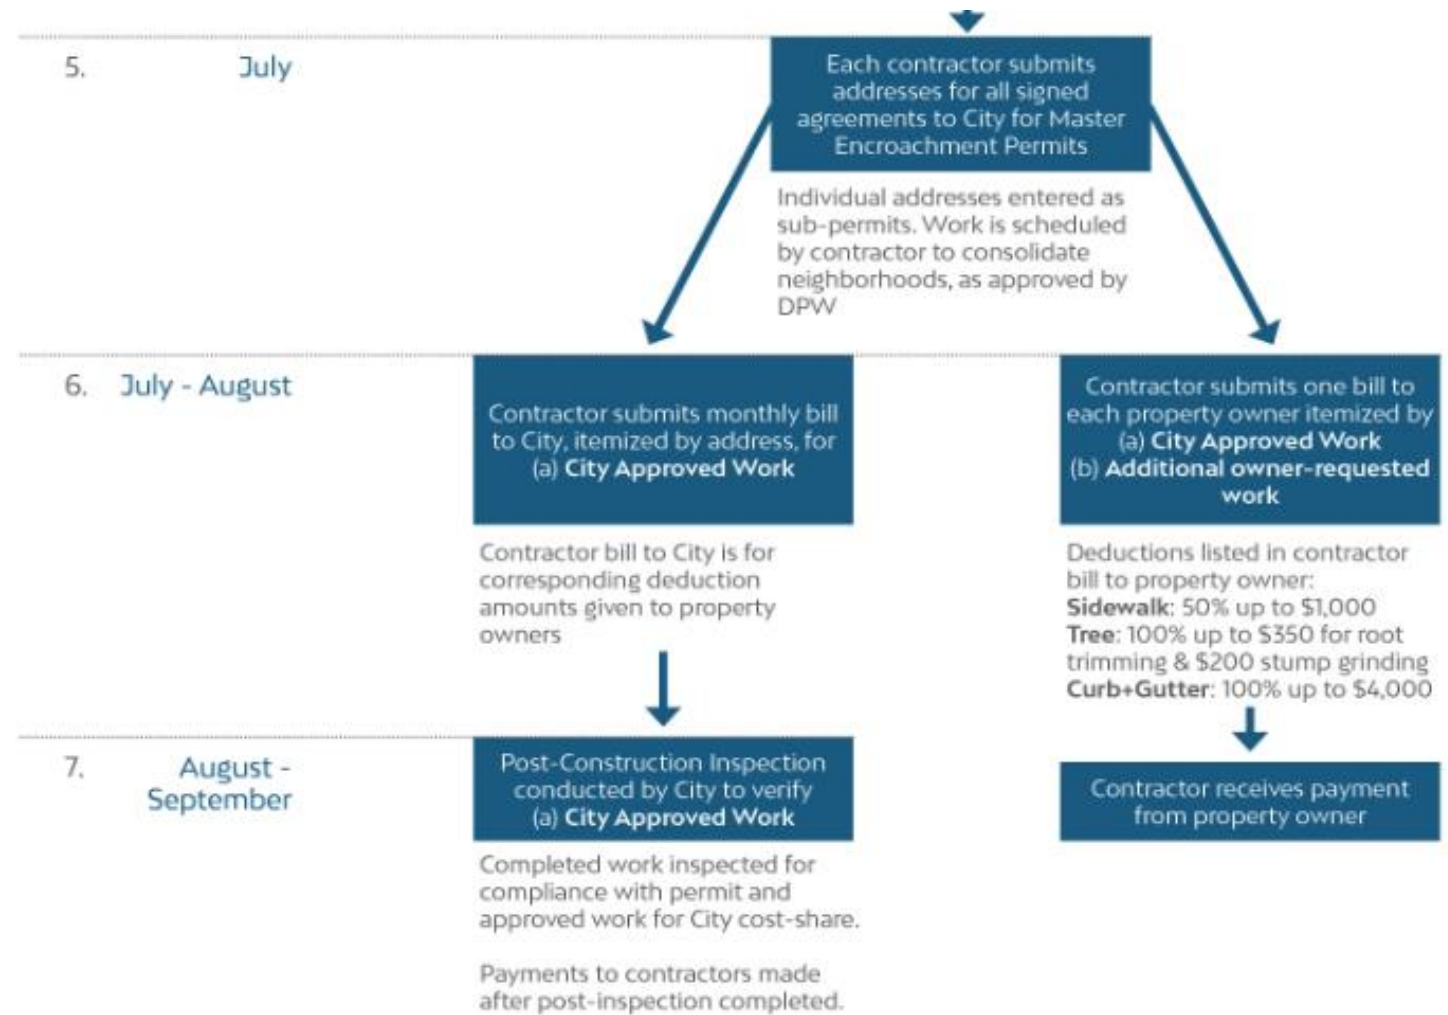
5. July

Each contractor submits addresses for all signed agreements to City for Master Encroachment Permits

Individual addresses entered as sub-permits. Work is scheduled by contractor to consolidate neighborhoods, as approved by DPW

6. July - August

Contractor submits monthly bill to City, itemized by address, for (a) **City Approved Work**

Contractor bill to City is for corresponding deduction amounts given to property owners

Contractor submits one bill to each property owner itemized by (a) **City Approved Work** (b) **Additional owner-requested work**

Deductions listed in contractor bill to property owner:
**Sidewalk**: 50% up to $1,000
**Tree**: 100% up to $350 for root trimming & $200 stump grinding
**Curb+Gutter**: 100% up to $4,000

7. August - September

Post-Construction Inspection conducted by City to verify (a) **City Approved Work**

Completed work inspected for compliance with permit and approved work for City cost-share.

Payments to contractors made after post-inspection completed.

Contractor receives payment from property owner